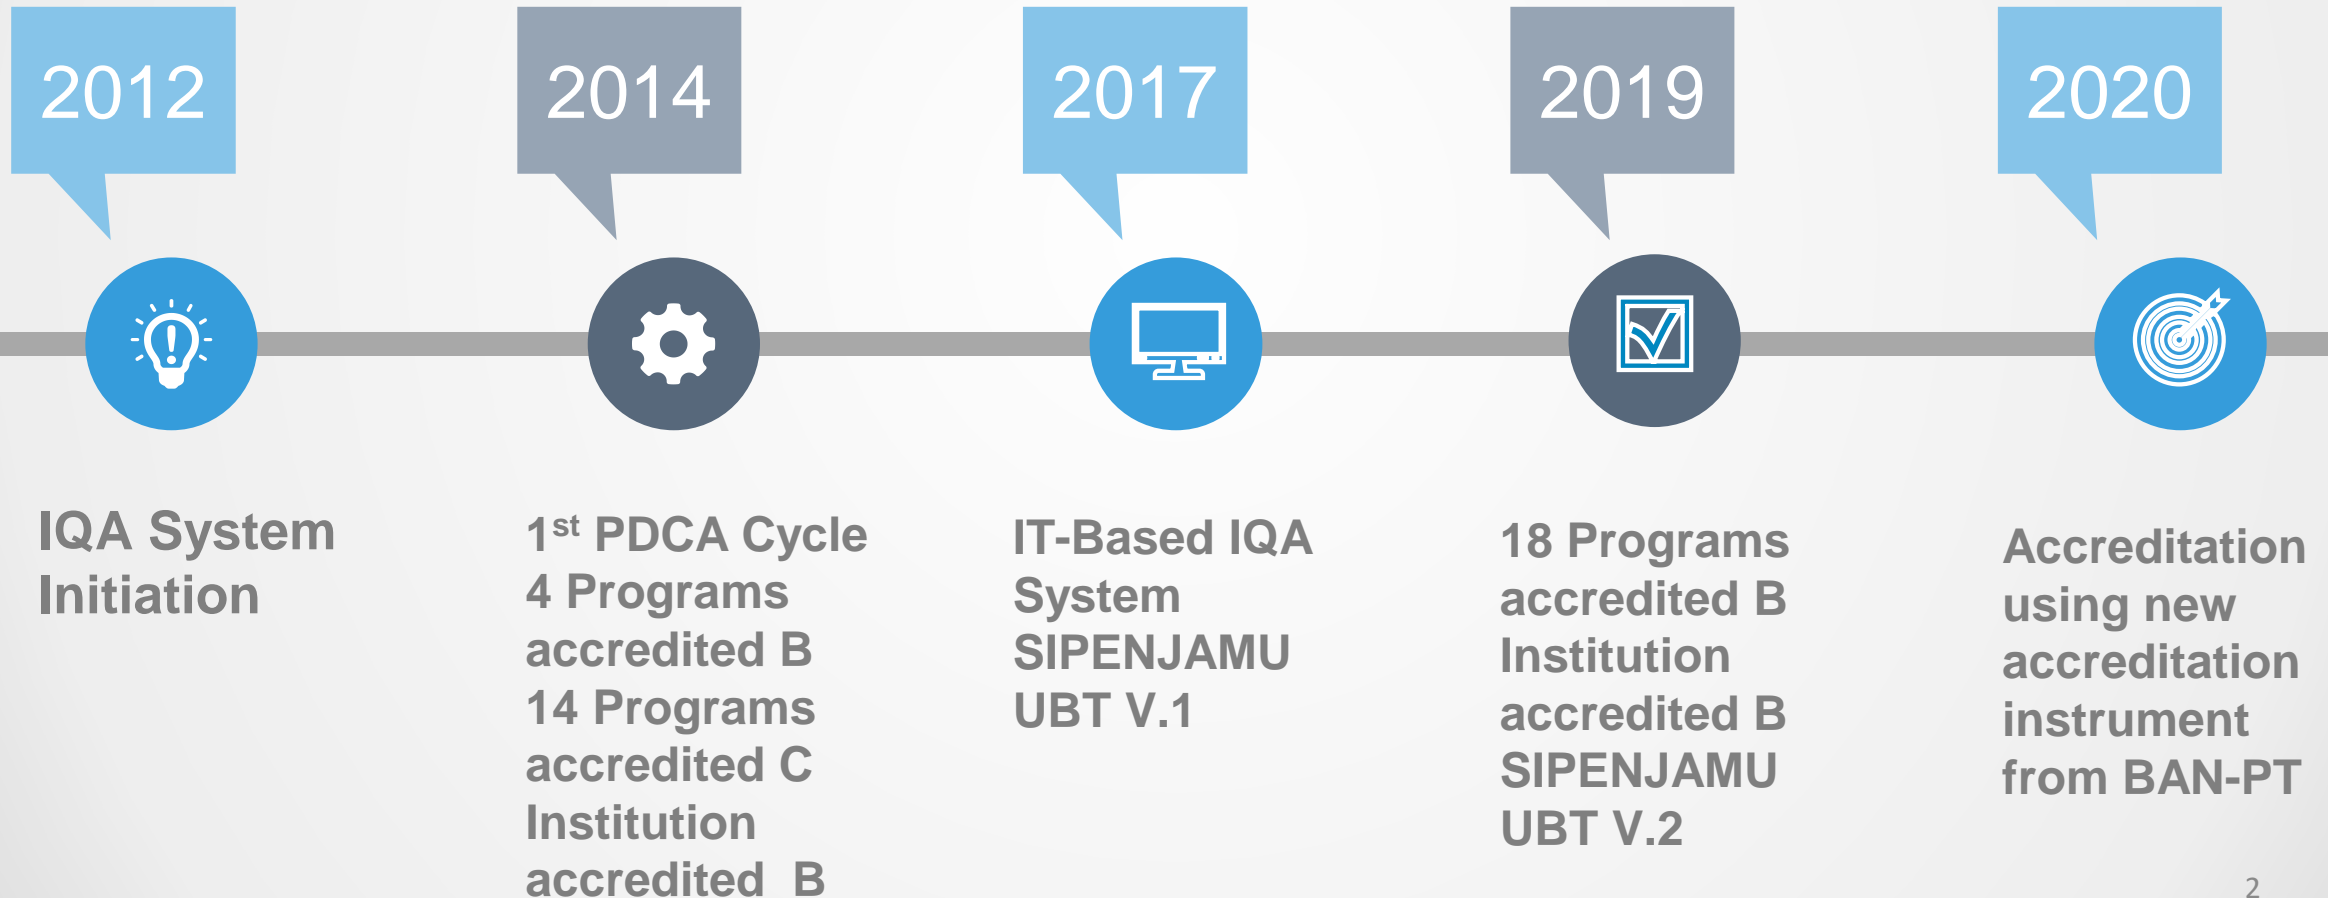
2012

2014

2017

2019

2020

IQA System Initiation

1$^{st}$ PDCA Cycle
4 Programs accredited B
14 Programs accredited C
Institution accredited B

IT-Based IQA System
SIPENJAMU UBT V.1

18 Programs accredited B
Institution accredited B
SIPENJAMU UBT V.2

Accreditation using new accreditation instrument from BAN-PT

2